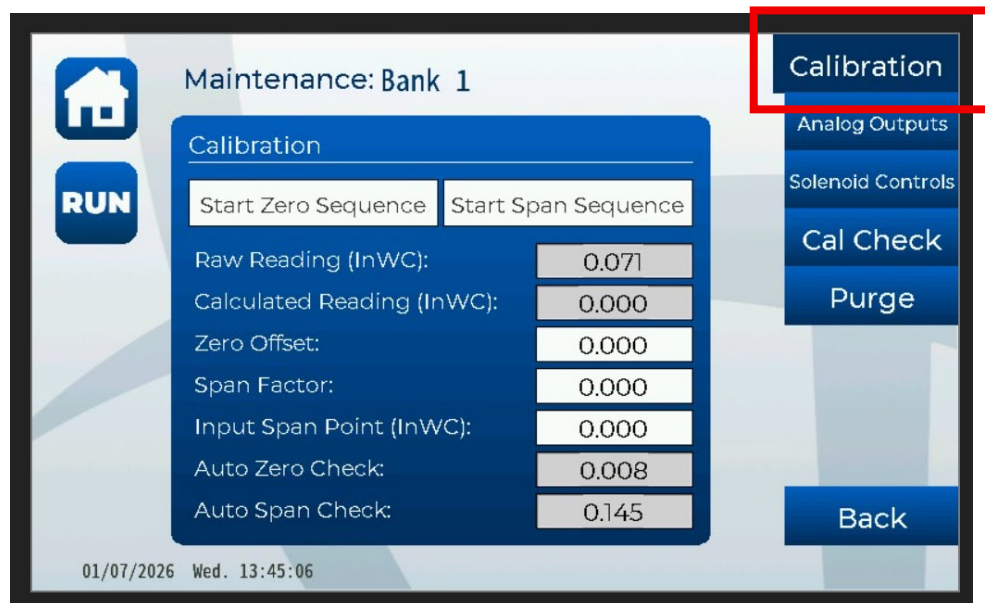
RUN

Maintenance: Bank 1

Calibration

Start Zero Sequence

Start Span Sequence

| | |
|---|---|
| Raw Reading (InWC): | 0.071 |
| Calculated Reading (InWC): | 0.000 |
| Zero Offset: | 0.000 |
| Span Factor: | 0.000 |
| Input Span Point (InWC): | 0.000 |
| Auto Zero Check: | 0.008 |
| Auto Span Check: | 0.145 |

Calibration

Analog Outputs

Solenoid Controls

Cal Check

Purge

Back

01/07/2026 Wed. 13:45:06